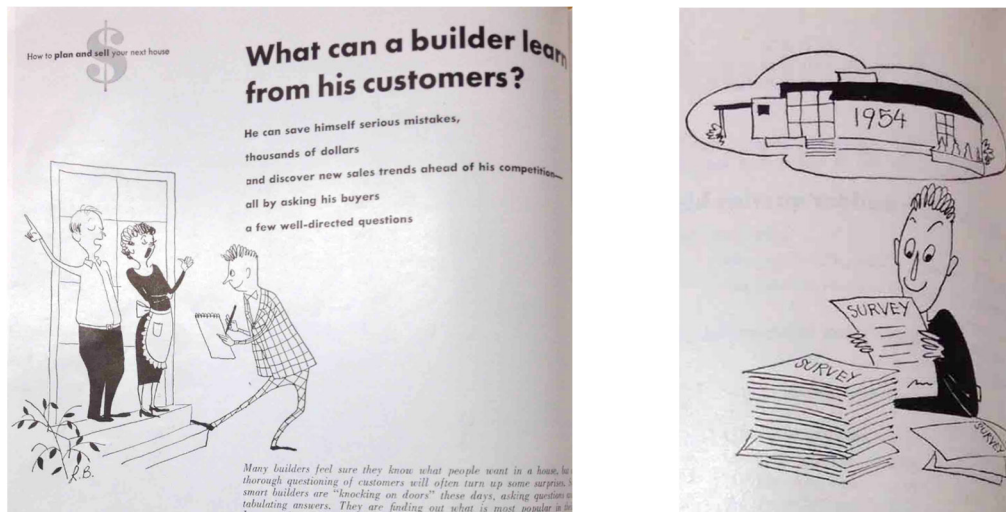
How to plan and sell your next house

What can a builder learn from his customers?

He can save himself serious mistakes,

thousands of dollars

and discover new sales trends ahead of his competition—

all by asking his buyers

a few well-directed questions

R.B.

Many builders feel sure they know what people want in a house, but thorough questioning of customers will often turn up some surprises. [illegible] smart builders are "knocking on doors" these days, asking questions and tabulating answers. They are finding out what is most popular in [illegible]

1954

SURVEY

SURVEY

SURVEY